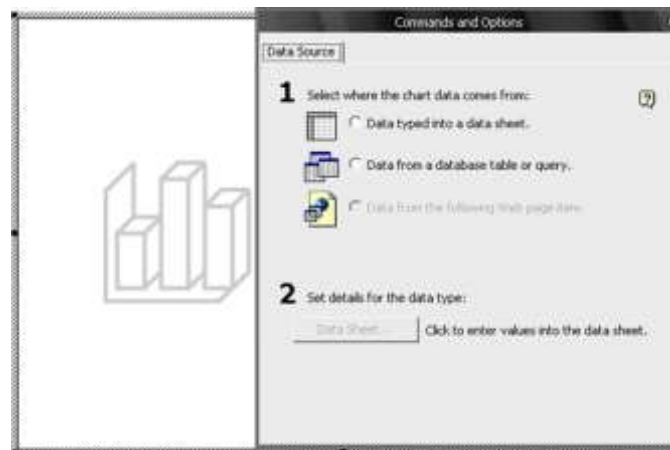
Commands and Options

Data Source

1 Select where the chart data comes from:

Data typed into a data sheet.

Data from a database table or query.

Data from the following Web page item.

2 Set details for the data type:

Data Sheet... Click to enter values into the data sheet.